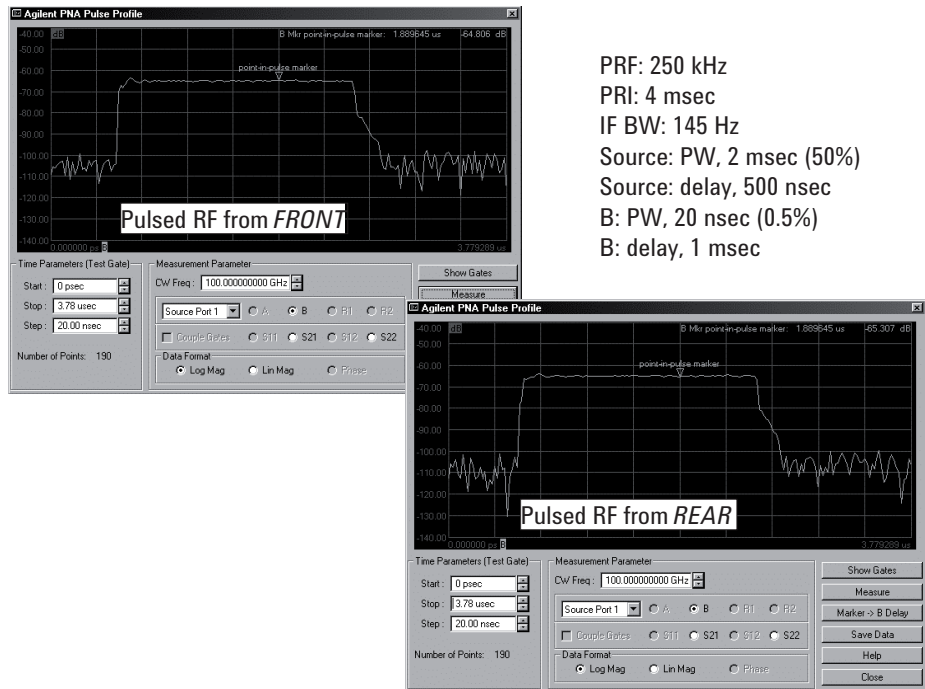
Agilent PNA Pulse Profile

-40.00 dB
B Mkr point-in-pulse marker: 1.889645 us -64.806 dB
-50.00
-60.00
-70.00
-80.00
-90.00
-100.00
-110.00
-120.00
-130.00
-140.00
point-in-pulse marker
Pulsed RF from *FRONT*
0.000000 ps B
3.779289 us

Time Parameters (Test Gate)
Start : 0 psec
Stop : 3.78 usec
Step : 20.00 nsec
Number of Points: 190

Measurement Parameter
CW Freq : 100.000000000 GHz
Source Port 1
A
B
R1
R2
Couple Gates
S11
S21
S12
S22
Data Format
Log Mag
Lin Mag
Phase

Show Gates
Measure

PRF: 250 kHz
PRI: 4 msec
IF BW: 145 Hz
Source: PW, 2 msec (50%)
Source: delay, 500 nsec
B: PW, 20 nsec (0.5%)
B: delay, 1 msec

Agilent PNA Pulse Profile

-40.00 dB
B Mkr point-in-pulse marker: 1.889645 us -65.307 dB
-50.00
-60.00
-70.00
-80.00
-90.00
-100.00
-110.00
-120.00
-130.00
-140.00
point-in-pulse marker
Pulsed RF from *REAR*
0.000000 ps B
3.779289 us

Time Parameters (Test Gate)
Start : 0 psec
Stop : 3.78 usec
Step : 20.00 nsec
Number of Points: 190

Measurement Parameter
CW Freq : 100.000000000 GHz
Source Port 1
A
B
R1
R2
Couple Gates
S11
S21
S12
S22
Data Format
Log Mag
Lin Mag
Phase

Show Gates
Measure
Marker -> B Delay
Save Data
Help
Close